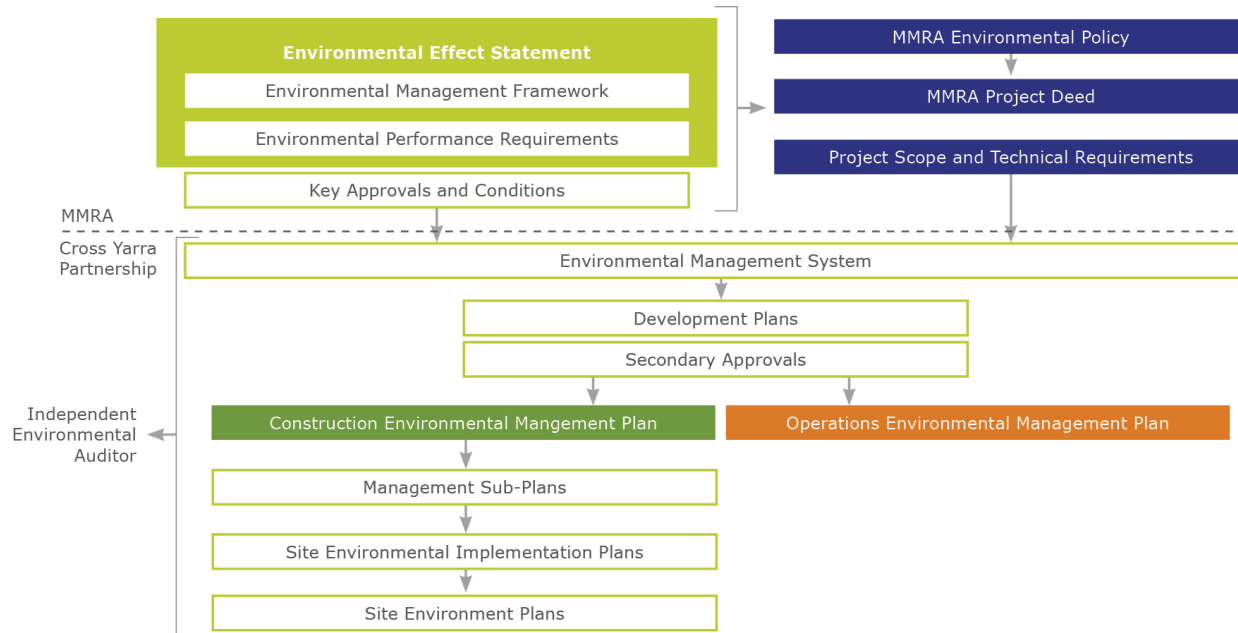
Environmental Effect Statement

Environmental Management Framework

Environmental Performance Requirements

Key Approvals and Conditions

MMRA Environmental Policy

MMRA Project Deed

Project Scope and Technical Requirements

MMRA

Cross Yarra Partnership

Environmental Management System

Development Plans

Secondary Approvals

Independent Environmental Auditor

Construction Environmental Mangement Plan

Operations Environmental Management Plan

Management Sub-Plans

Site Environmental Implementation Plans

Site Environment Plans